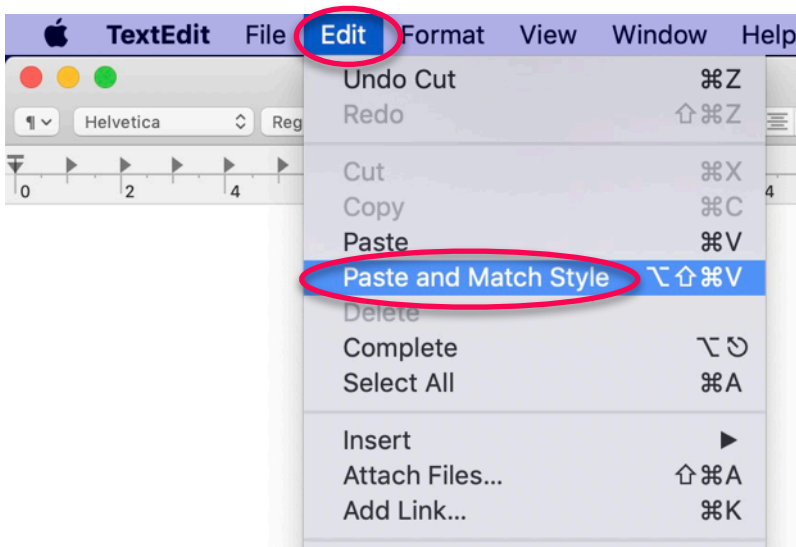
TextEdit File Edit Format View Window Help

¶ Helvetica Reg

0 2 4 4

Undo Cut ⌘Z
Redo ⇧⌘Z

Cut ⌘X
Copy ⌘C
Paste ⌘V
Paste and Match Style ⌥⇧⌘V
Delete
Complete ⌥⎋
Select All ⌘A

Insert ▶
Attach Files... ⇧⌘A
Add Link... ⌘K